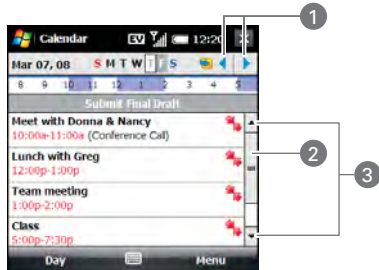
Calendar
12:20
Mar 07, 08
S M T W T F S
8 9 10 11 12 1 2 3 4 5
Submit Final Draft
Meet with Donna & Nancy
10:00a-11:00a (Conference Call)
Lunch with Greg
12:00p-1:00p
Team meeting
1:00p-2:00p
Class
5:00p-7:30p
Day
Menu
1
2
3